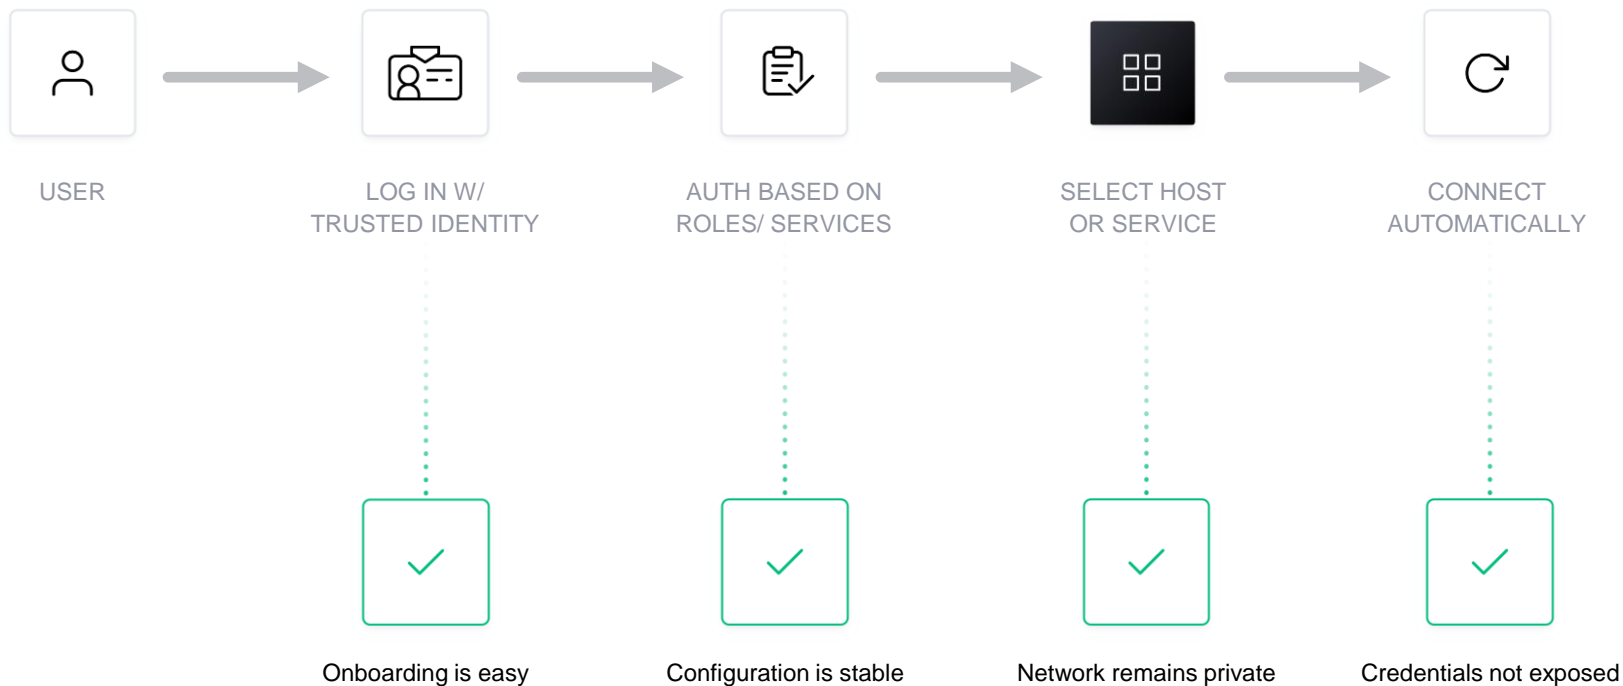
USER

LOG IN W/ TRUSTED IDENTITY

AUTH BASED ON ROLES/ SERVICES

SELECT HOST OR SERVICE

CONNECT AUTOMATICALLY

Onboarding is easy

Configuration is stable

Network remains private

Credentials not exposed